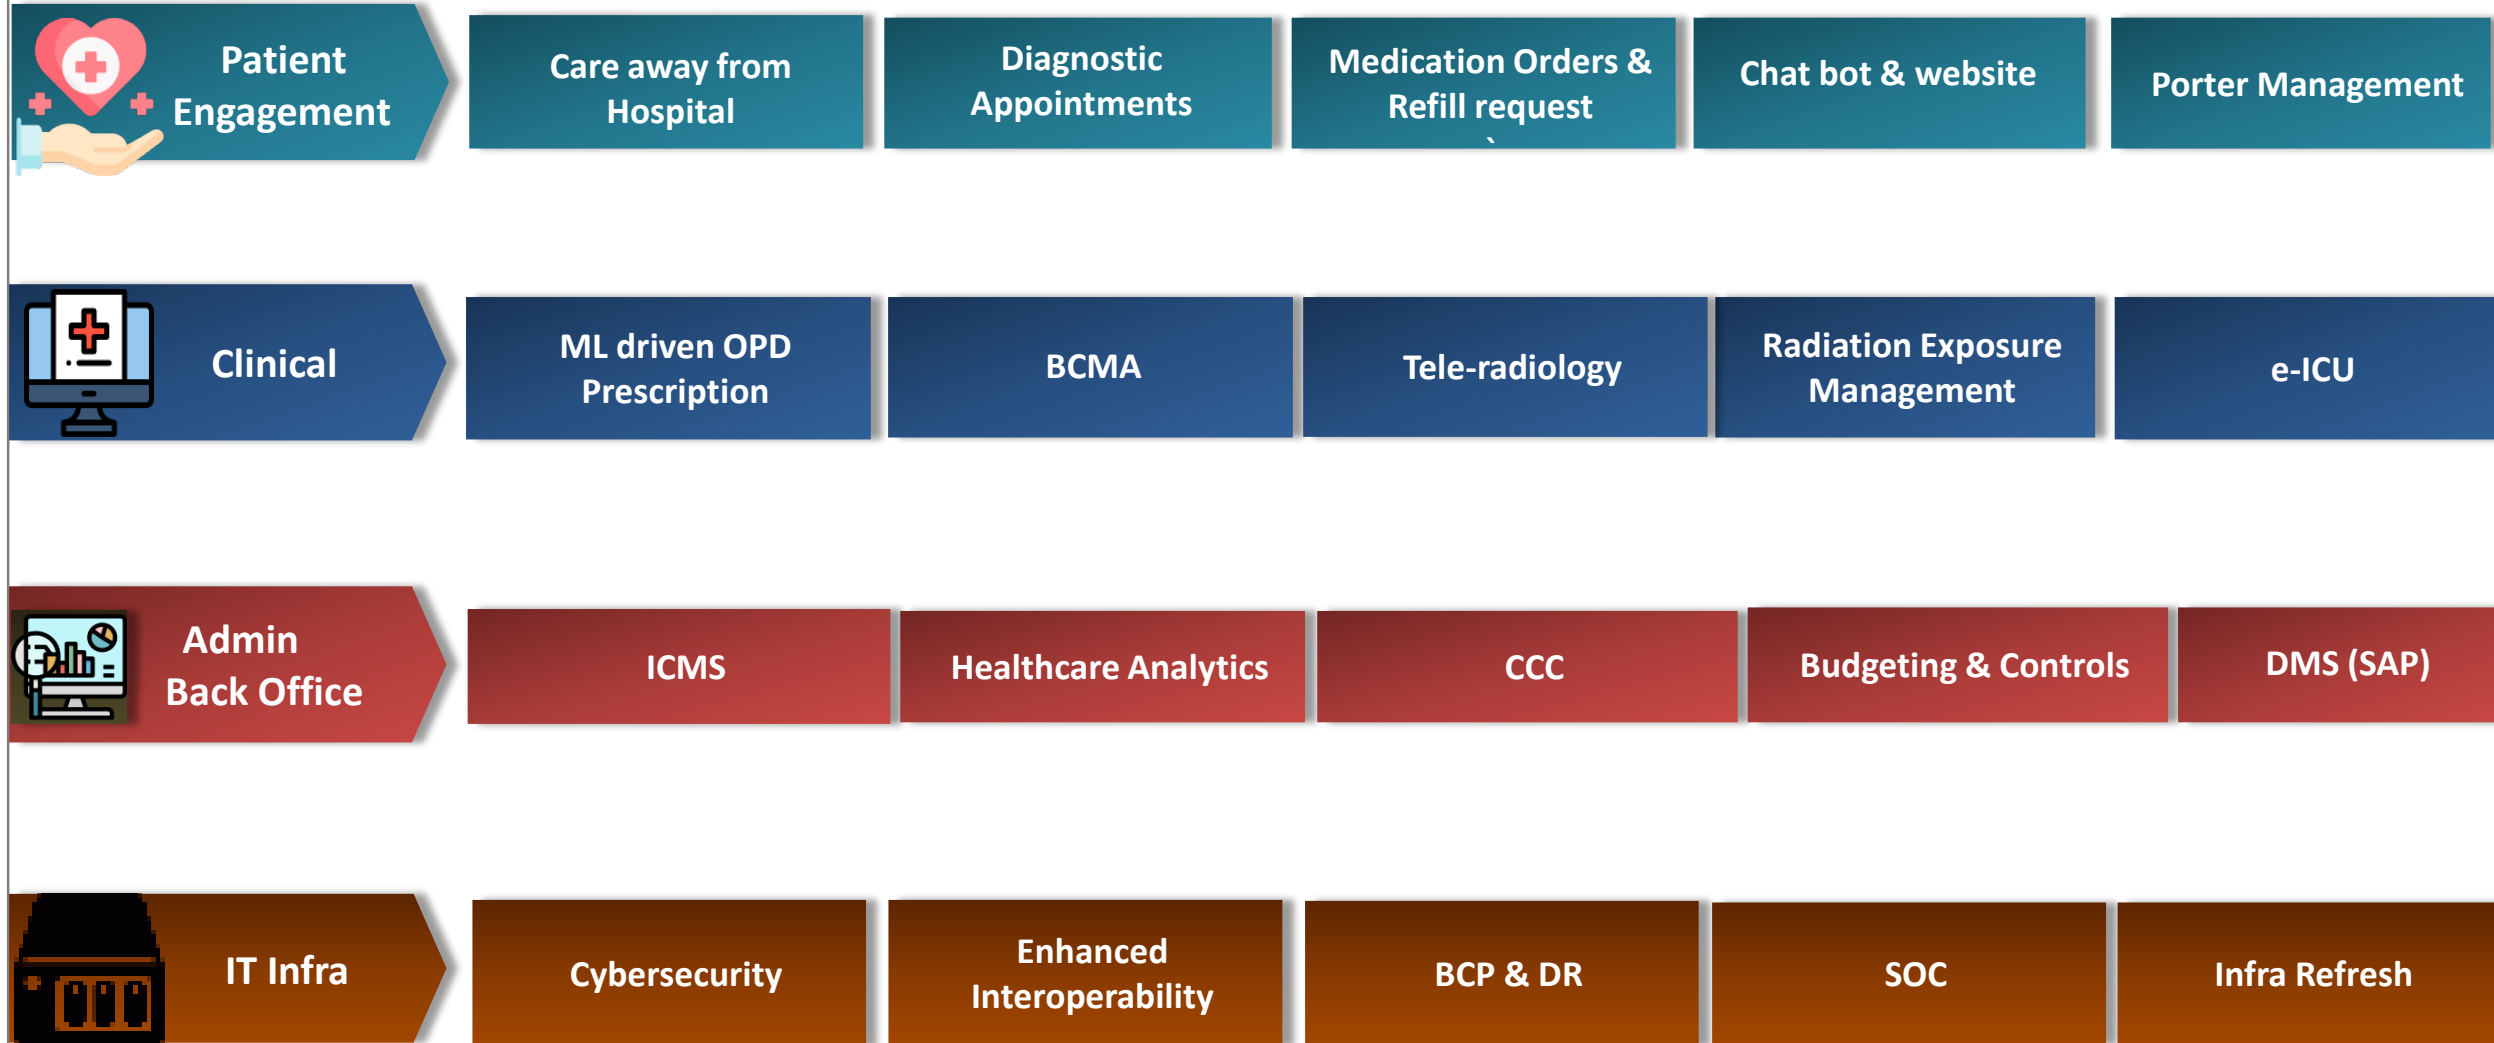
Patient Engagement

Care away from Hospital

Diagnostic Appointments

Medication Orders & Refill request

Chat bot & website

Porter Management

Clinical

ML driven OPD Prescription

BCMA

Tele-radiology

Radiation Exposure Management

e-ICU

Admin Back Office

ICMS

Healthcare Analytics

CCC

Budgeting & Controls

DMS (SAP)

IT Infra

Cybersecurity

Enhanced Interoperability

BCP & DR

SOC

Infra Refresh